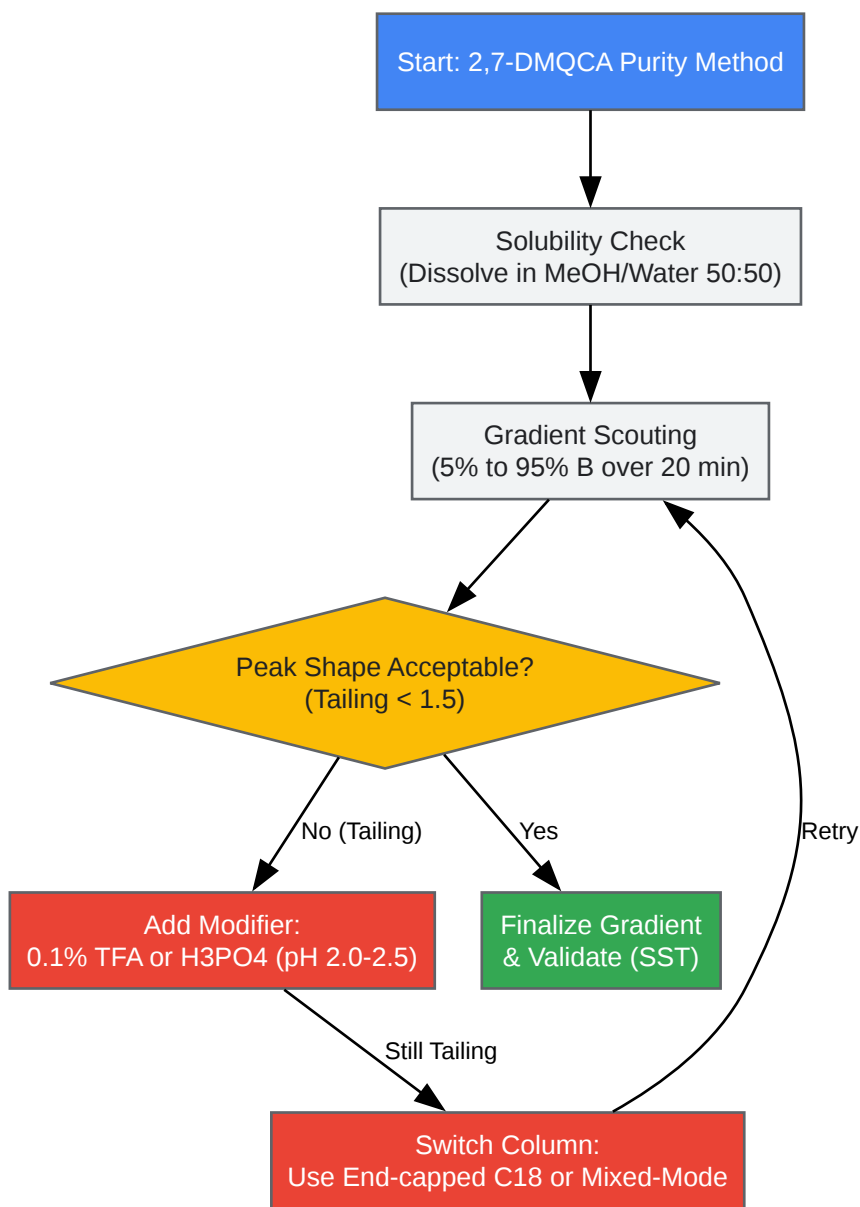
Start: 2,7-DMQCA Purity Method

Solubility Check
(Dissolve in MeOH/Water 50:50)

Gradient Scouting
(5% to 95% B over 20 min)

Peak Shape Acceptable?
(Tailing < 1.5)

No (Tailing)

Yes

Retry

Add Modifier:
0.1% TFA or H3PO4 (pH 2.0-2.5)

Finalize Gradient
& Validate (SST)

Still Tailing

Switch Column:
Use End-capped C18 or Mixed-Mode